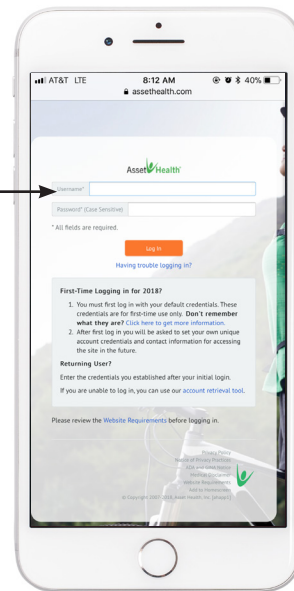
AT&T LTE 8:12 AM 40%
assethealth.com

AssetHealth

Username*

Password* (Case Sensitive)

* All fields are required.

Log In

Having trouble logging in?

First-Time Logging in for 2018?

1. You must first log in with your default credentials. These credentials are for first-time use only. Don't remember what they are? Click here to get more information.
2. After first log in you will be asked to set your own unique account credentials and contact information for accessing the site in the future.

Returning User?

Enter the credentials you established after your initial login.

If you are unable to log in, you can use our account retrieval tool.

Please review the Website Requirements before logging in.

Privacy Policy
Notice of Privacy Practices
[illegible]
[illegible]
Website Requirements
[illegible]
© Copyright 2007-2018, Asset Health, Inc. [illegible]